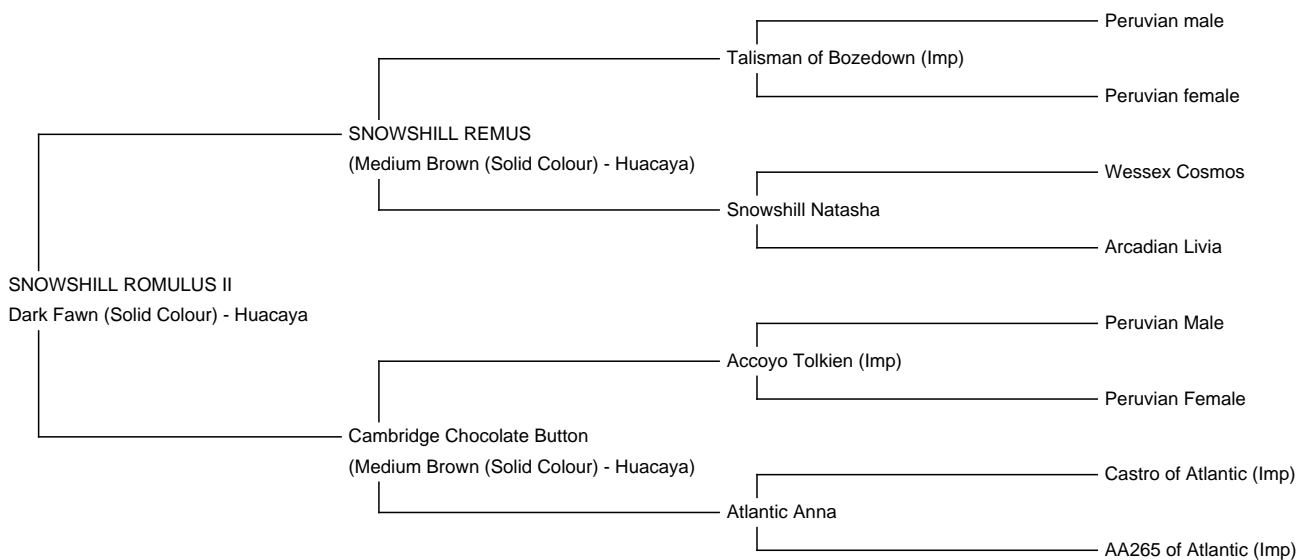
Peruvian male

Talisman of Bozedown (Imp)

Peruvian female

SNOWSHILL REMUS

(Medium Brown (Solid Colour) - Huacaya)

Wessex Cosmos

Snowshill Natasha

Arcadian Livia

SNOWSHILL ROMULUS II

Dark Fawn (Solid Colour) - Huacaya

Peruvian Male

Accoyo Tolkien (Imp)

Peruvian Female

Cambridge Chocolate Button

(Medium Brown (Solid Colour) - Huacaya)

Castro of Atlantic (Imp)

Atlantic Anna

AA265 of Atlantic (Imp)